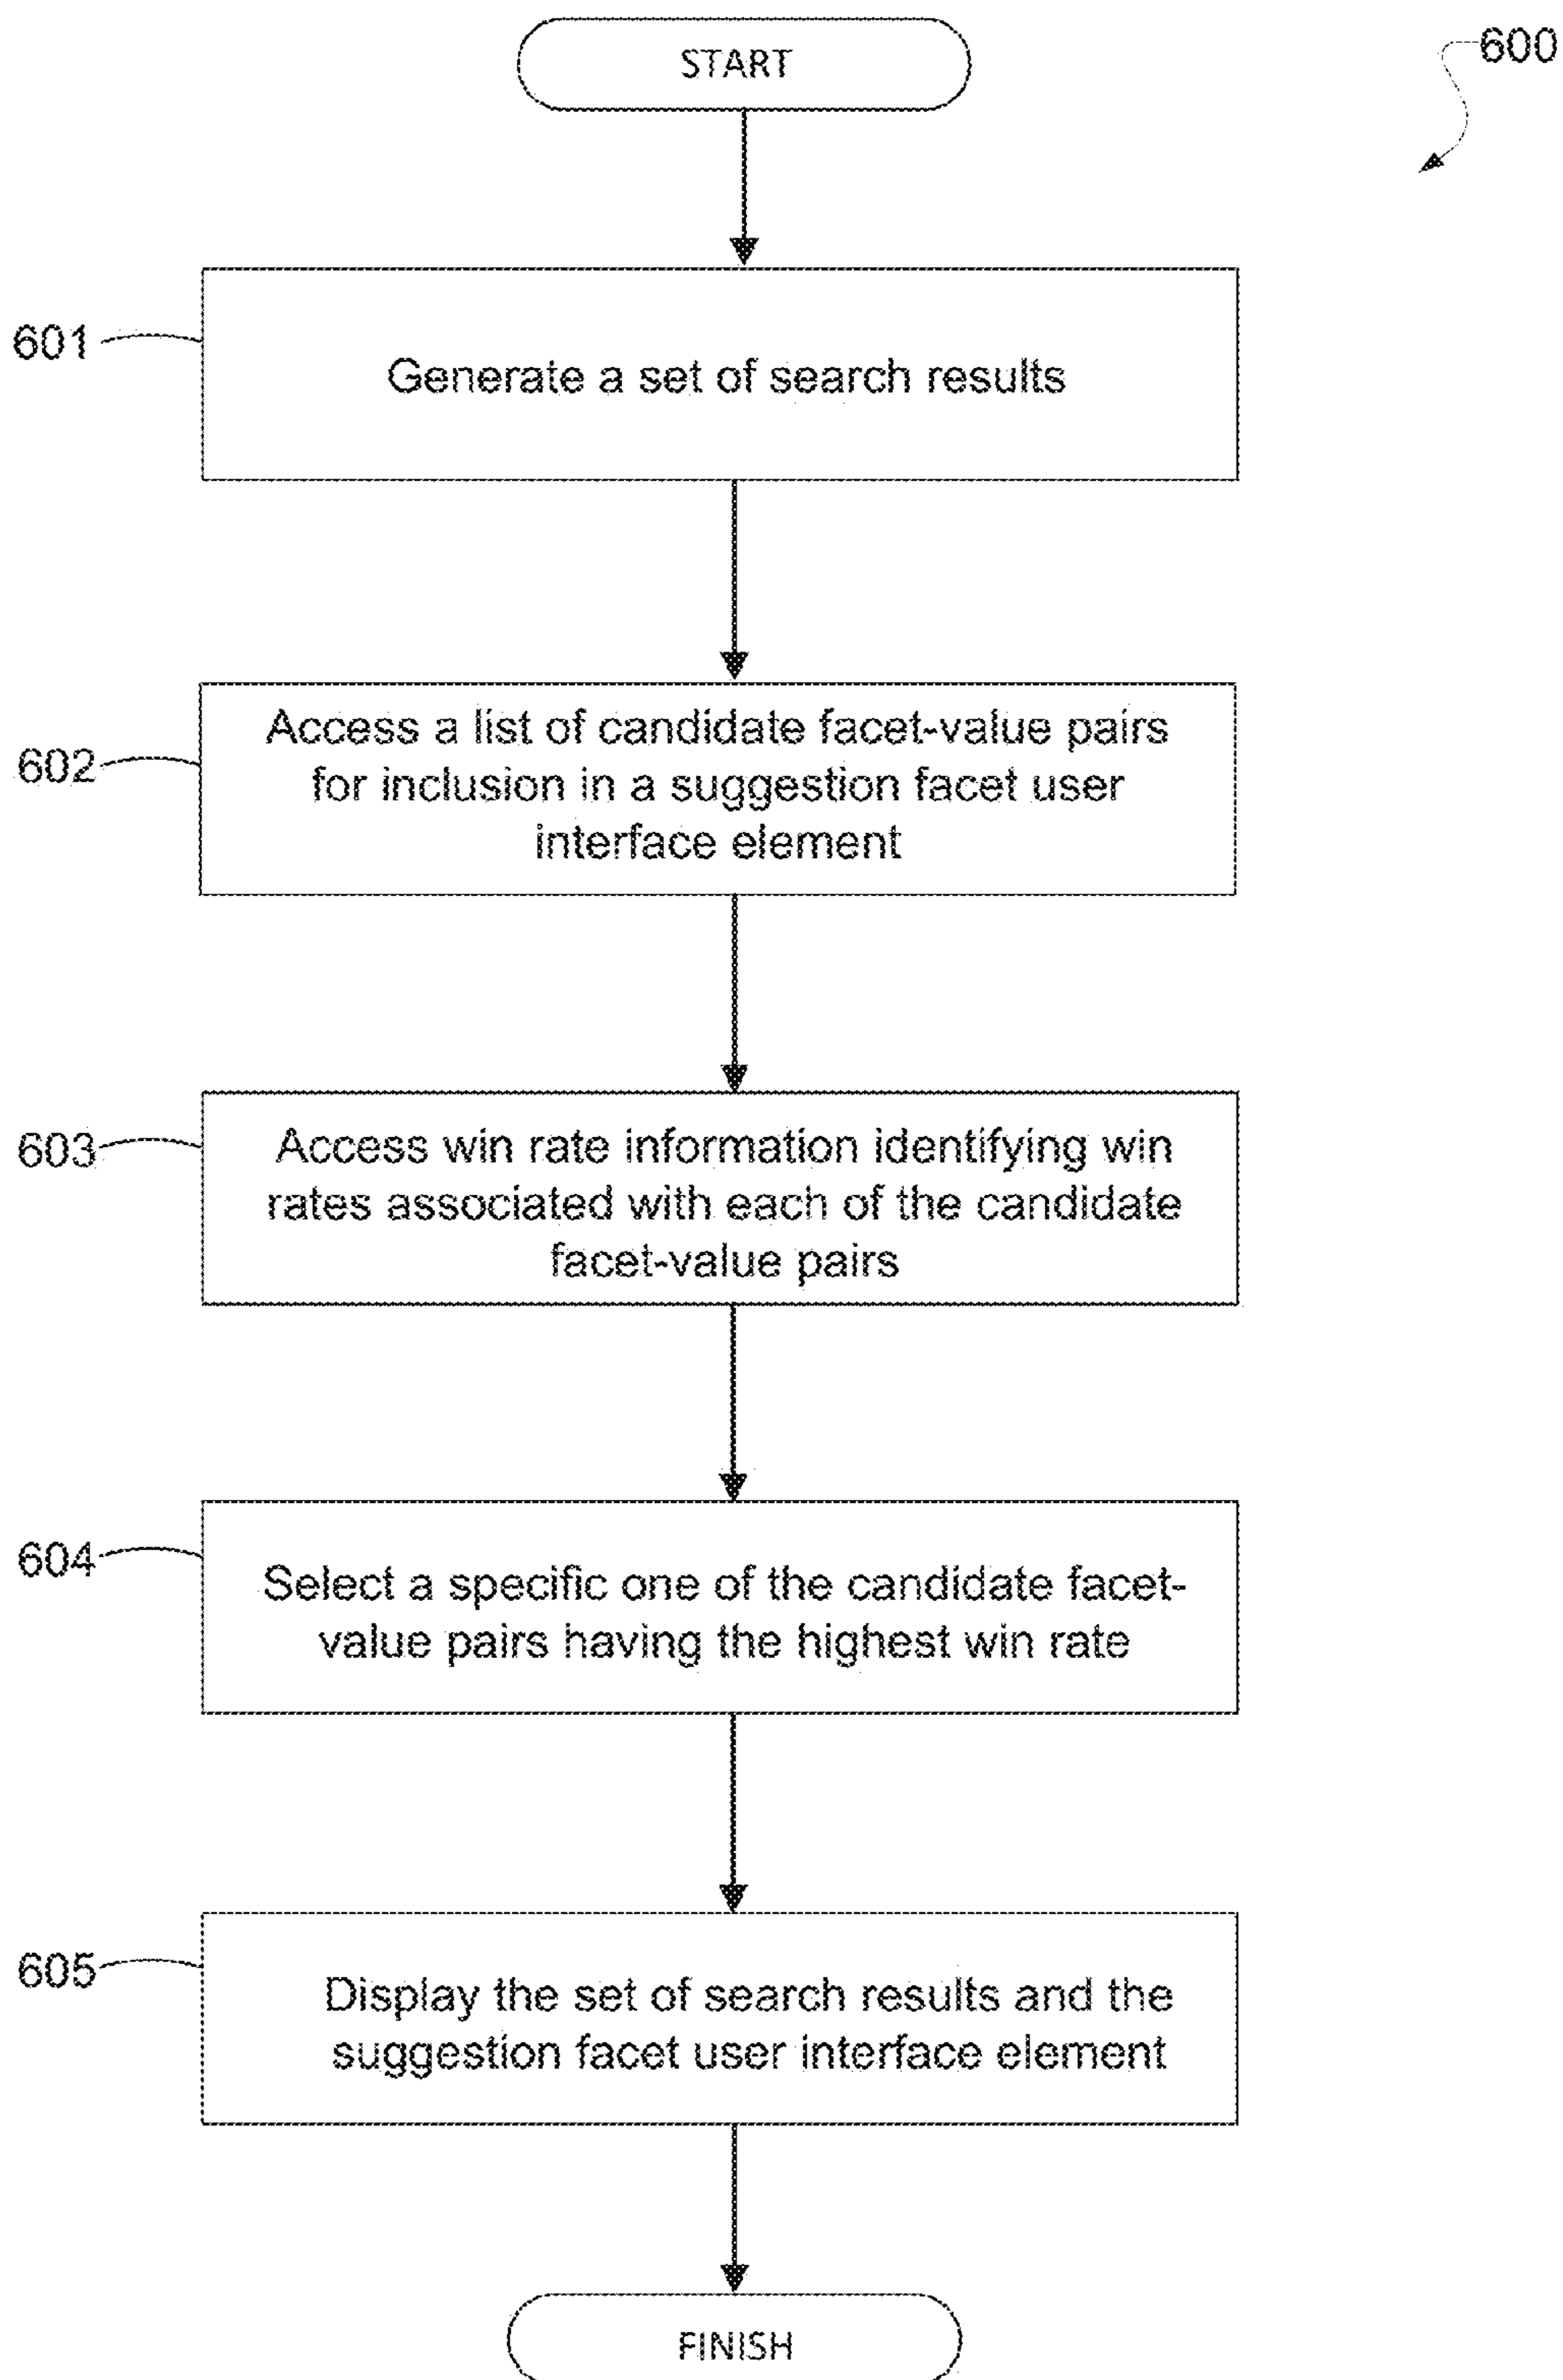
START

600

601

Generate a set of search results

602

Access a list of candidate facet-value pairs for inclusion in a suggestion facet user interface element

603

Access win rate information identifying win rates associated with each of the candidate facet-value pairs

604

Select a specific one of the candidate facet-value pairs having the highest win rate

605

Display the set of search results and the suggestion facet user interface element

FINISH